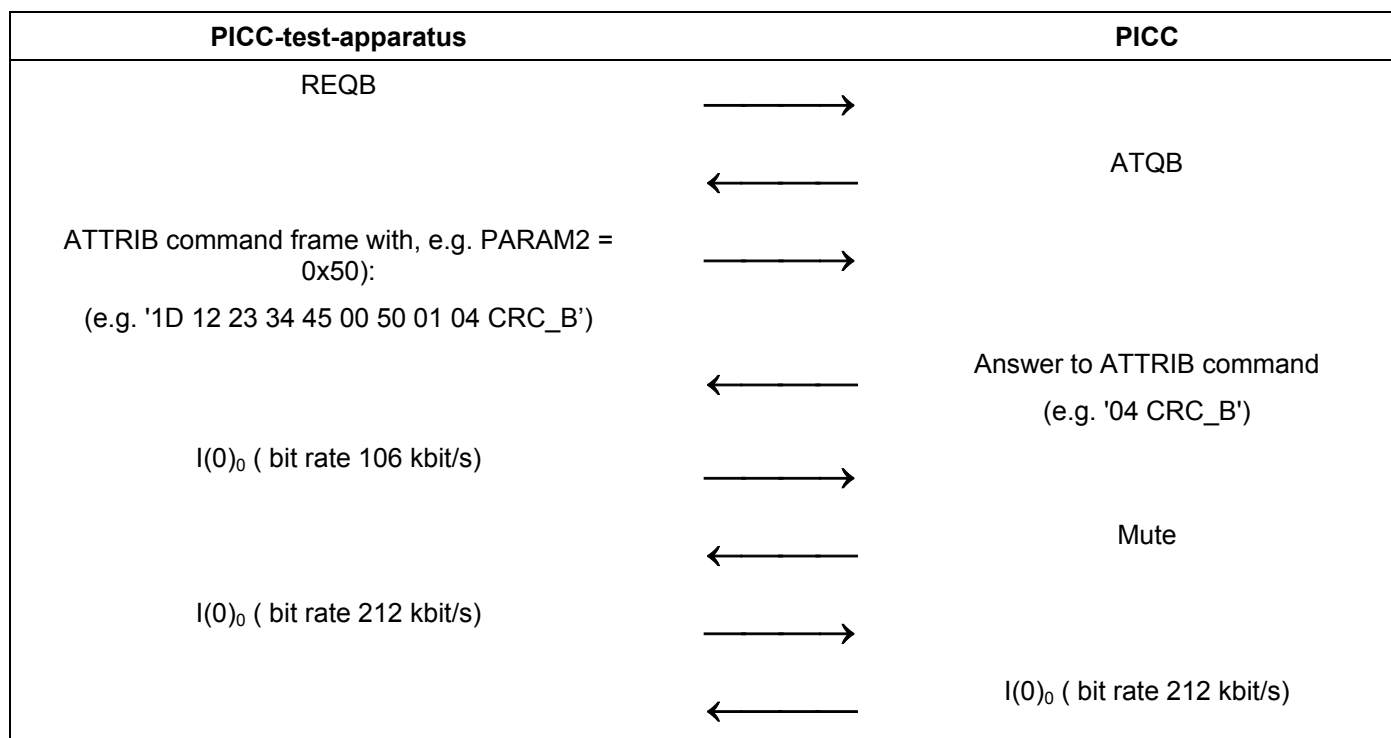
| PICC-test-apparatus | | PICC |
|---|---|---|
| REQB | → | |
| | ← | ATQB |
| ATTRIB command frame with, e.g. PARAM2 = 0x50):<br>(e.g. '1D 12 23 34 45 00 50 01 04 CRC_B') | → | |
| | ← | Answer to ATTRIB command<br>(e.g. '04 CRC_B') |
| $I(0)_0$ ( bit rate 106 kbit/s) | → | |
| | ← | Mute |
| $I(0)_0$ ( bit rate 212 kbit/s) | → | |
| | ← | $I(0)_0$ ( bit rate 212 kbit/s) |